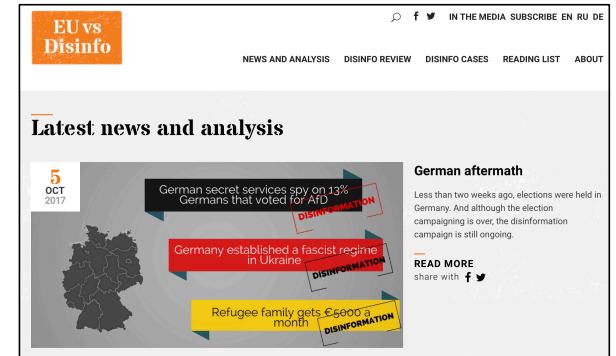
EU vs Disinfo

IN THE MEDIA SUBSCRIBE EN RU DE

NEWS AND ANALYSIS DISINFO REVIEW DISINFO CASES READING LIST ABOUT

Latest news and analysis

5 OCT 2017

German secret services spy on 13% Germans that voted for AfD

DISINFORMATION

Germany established a fascist regime in Ukraine

DISINFORMATION

Refugee family gets €5000 a month

DISINFORMATION

German aftermath

Less than two weeks ago, elections were held in Germany. And although the election campaigning is over, the disinformation campaign is still ongoing.

READ MORE

share with